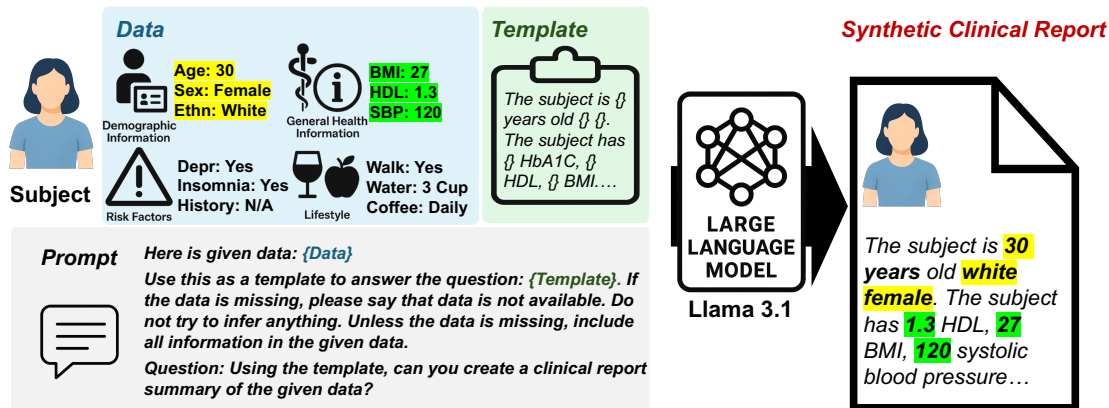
Data

Age: 30
Sex: Female
Ethn: White

Demographic Information

BMI: 27
HDL: 1.3
SBP: 120

General Health Information

Subject

Depr: Yes
Insomnia: Yes
History: N/A

Risk Factors

Walk: Yes
Water: 3 Cup
Coffee: Daily

Lifestyle

Template

The subject is {} years old {} {}. The subject has {} HbA1C, {} HDL, {} BMI….

LARGE LANGUAGE MODEL

Llama 3.1

Synthetic Clinical Report

The subject is 30 years old white female. The subject has 1.3 HDL, 27 BMI, 120 systolic blood pressure…

Prompt

Here is given data: {Data}

Use this as a template to answer the question: {Template}. If the data is missing, please say that data is not available. Do not try to infer anything. Unless the data is missing, include all information in the given data.

Question: Using the template, can you create a clinical report summary of the given data?